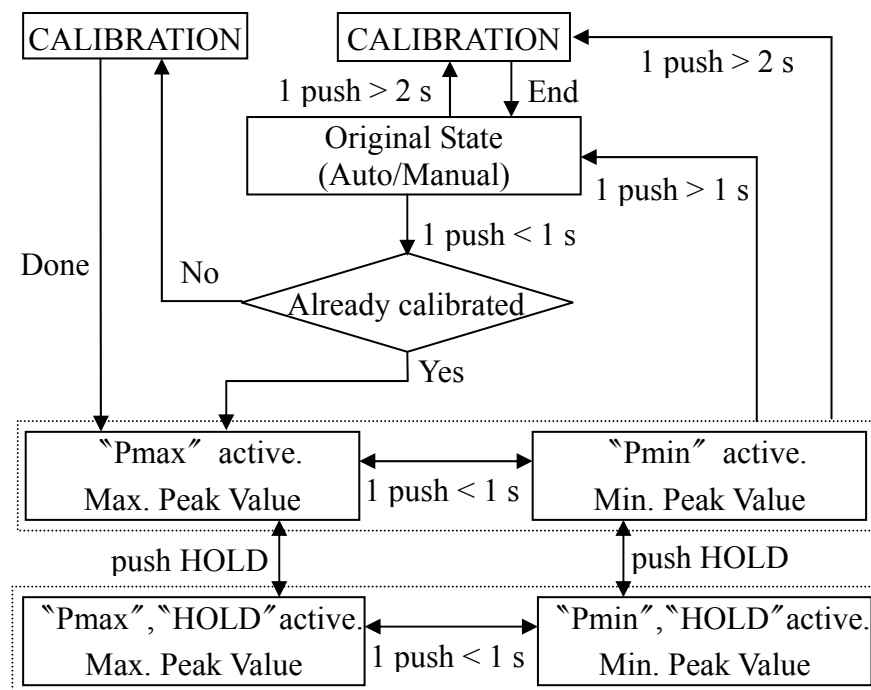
CALIBRATION

CALIBRATION

1 push > 2 s

1 push > 2 s

End

Original State (Auto/Manual)

1 push > 1 s

1 push < 1 s

Done

No

Already calibrated

Yes

〝Pmax〞 active. Max. Peak Value

1 push < 1 s

〝Pmin〞 active. Min. Peak Value

push HOLD

push HOLD

〝Pmax〞,〝HOLD〞active. Max. Peak Value

1 push < 1 s

〝Pmin〞,〝HOLD〞active. Min. Peak Value